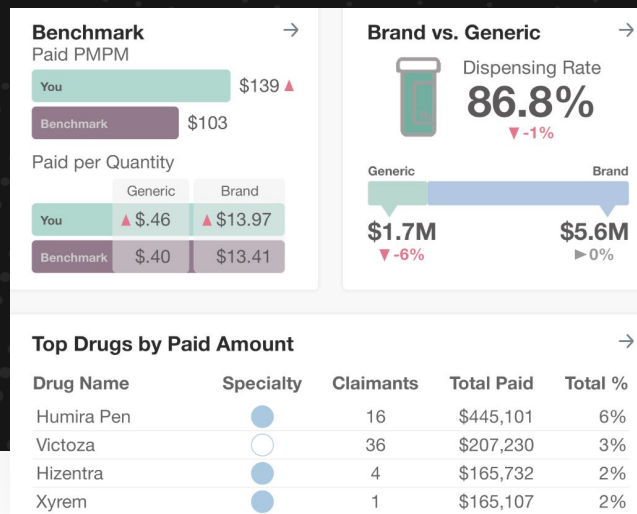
Benchmark →
Paid PMPM
You $139 ▲
Benchmark $103

Paid per Quantity

| | Generic | Brand |
|---|---|---|
| You | ▲$.46 | ▲$13.97 |
| Benchmark | $.40 | $13.41 |

Brand vs. Generic →
Dispensing Rate
86.8%
▼-1%

Generic Brand
$1.7M ▼-6%
$5.6M ►0%

Top Drugs by Paid Amount →

| Drug Name | Specialty | Claimants | Total Paid | Total % |
|---|---|---|---|---|
| Humira Pen | ● | 16 | $445,101 | 6% |
| Victoza | ○ | 36 | $207,230 | 3% |
| Hizentra | ● | 4 | $165,732 | 2% |
| Xyrem | ● | 1 | $165,107 | 2% |